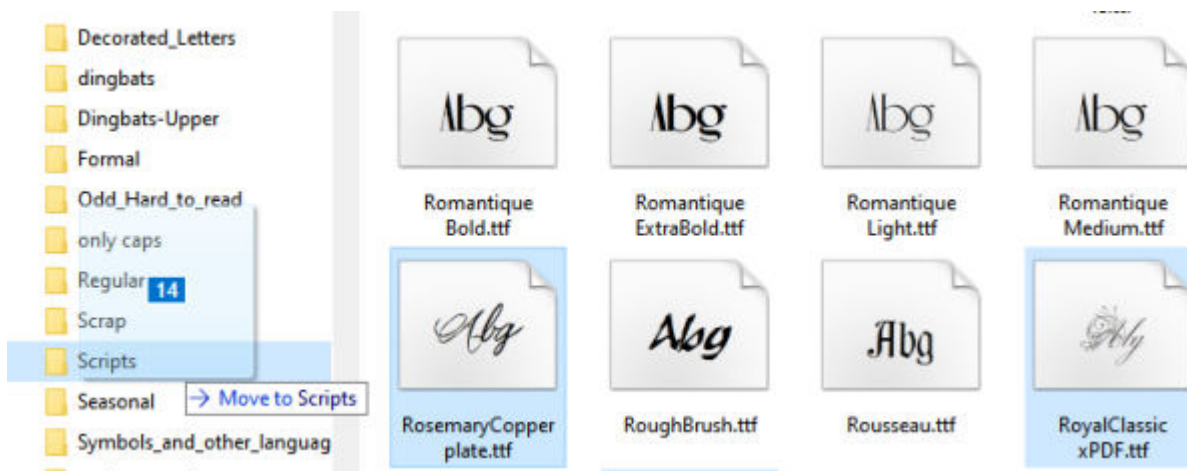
Decorated_Letters
dingbats
Dingbats-Upper
Formal
Odd_Hard_to_read
only caps
Regular 14
Scrap
Scripts
Seasonal → Move to Scripts
Symbols_and_other_languag

Abg
Romantique Bold.ttf

Abg
Romantique ExtraBold.ttf

Abg
Romantique Light.ttf

Abg
Romantique Medium.ttf

Abg
RosemaryCopperplate.ttf

Abg
RoughBrush.ttf

Abg
Rousseau.ttf

Abg
RoyalClassicxPDF.ttf